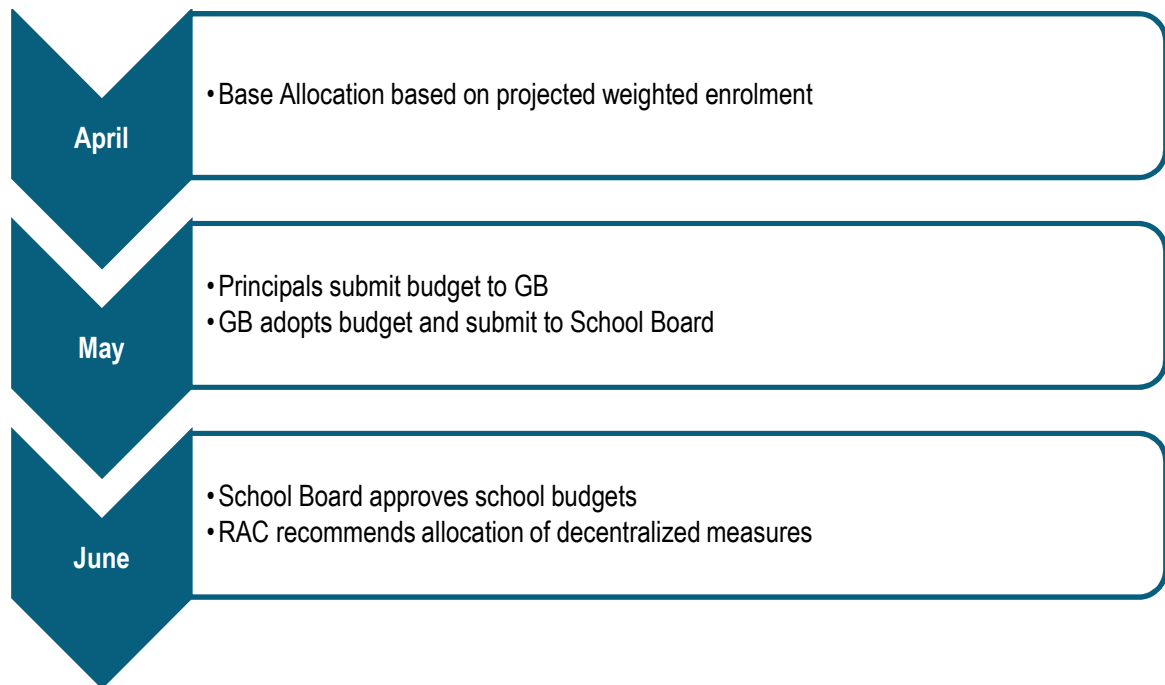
April

• Base Allocation based on projected weighted enrolment

May

• Principals submit budget to GB
• GB adopts budget and submit to School Board

June

• School Board approves school budgets
• RAC recommends allocation of decentralized measures